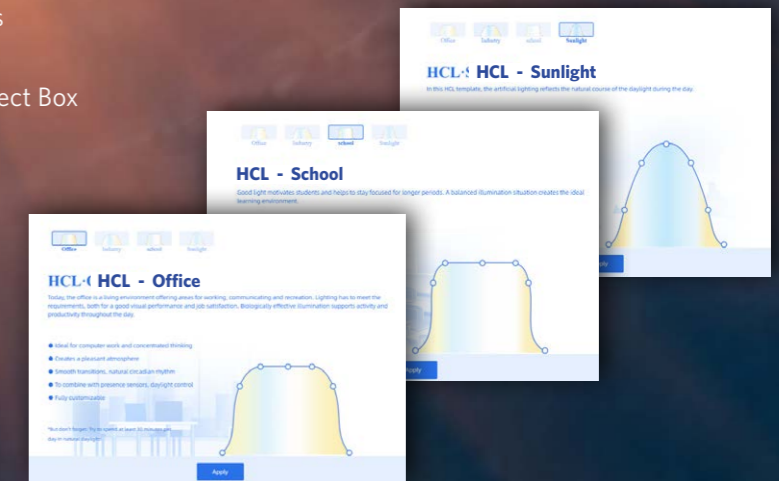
s

ect Box

Office Industry school Sunlight

HCL-S HCL - Sunlight

In this HCL template, the artificial lighting reflects the natural course of the daylight during the day.

Office Industry school Sunlight

HCL - School

Good light motivates students and helps to stay focused for longer periods. A balanced illumination situation creates the ideal learning environment.

Office Industry school Sunlight

HCL-O HCL - Office

Today, the office is a living environment offering areas for working, communicating and recreation. Lighting has to meet the requirements, both for a good visual performance and job satisfaction. Biologically effective illumination supports activity and productivity throughout the day.

Ideal for computer work and concentrated thinking

Creates a pleasant atmosphere

Smooth transitions, natural circadian rhythm

To combine with presence sensors, daylight control

Fully customizable

*But don't forget: Try to spend at least 30 minutes per day in natural daylight!

Apply

Apply

Apply